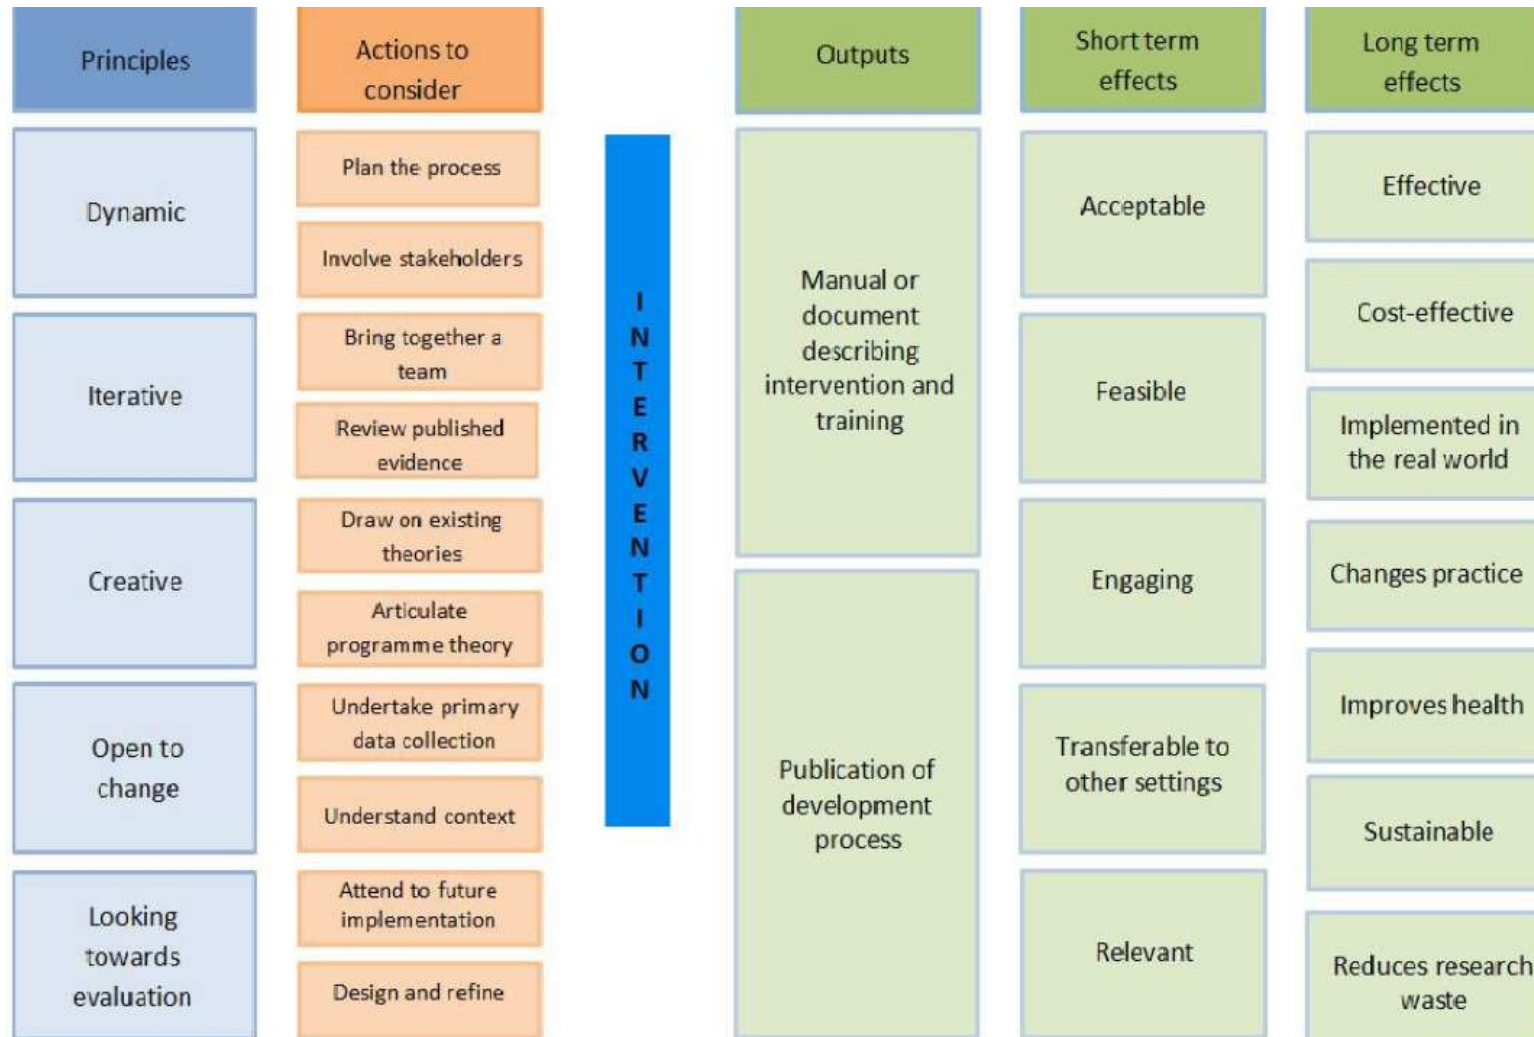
Principles

Dynamic

Iterative

Creative

Open to change

Looking towards evaluation

Actions to consider

Plan the process

Involve stakeholders

Bring together a team

Review published evidence

Draw on existing theories

Articulate programme theory

Undertake primary data collection

Understand context

Attend to future implementation

Design and refine

INTERVENTION

Outputs

Manual or document describing intervention and training

Publication of development process

Short term effects

Acceptable

Feasible

Engaging

Transferable to other settings

Relevant

Long term effects

Effective

Cost-effective

Implemented in the real world

Changes practice

Improves health

Sustainable

Reduces research waste